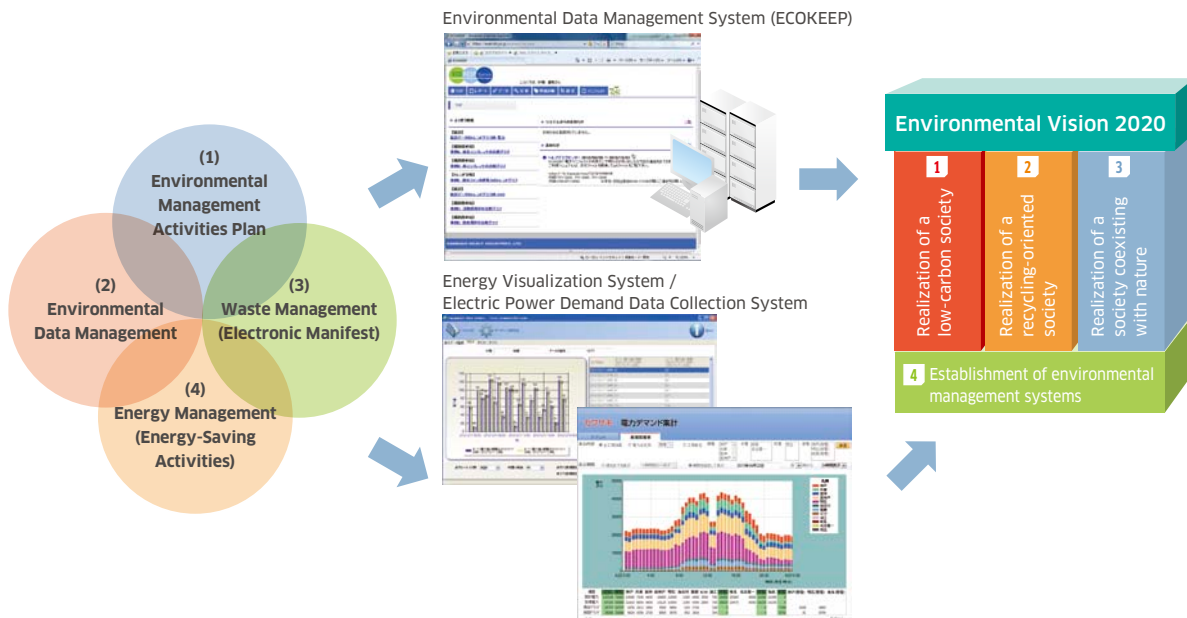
(1)
Environmental Management Activities Plan

(2)
Environmental Data Management

(3)
Waste Management (Electronic Manifest)

(4)
Energy Management (Energy-Saving Activities)

Environmental Data Management System (ECOKEEP)

Energy Visualization System /
Electric Power Demand Data Collection System

電力デマンド集計

Environmental Vision 2020

1 Realization of a low-carbon society

2 Realization of a recycling-oriented society

3 Realization of a society coexisting with nature

4 Establishment of environmental management systems